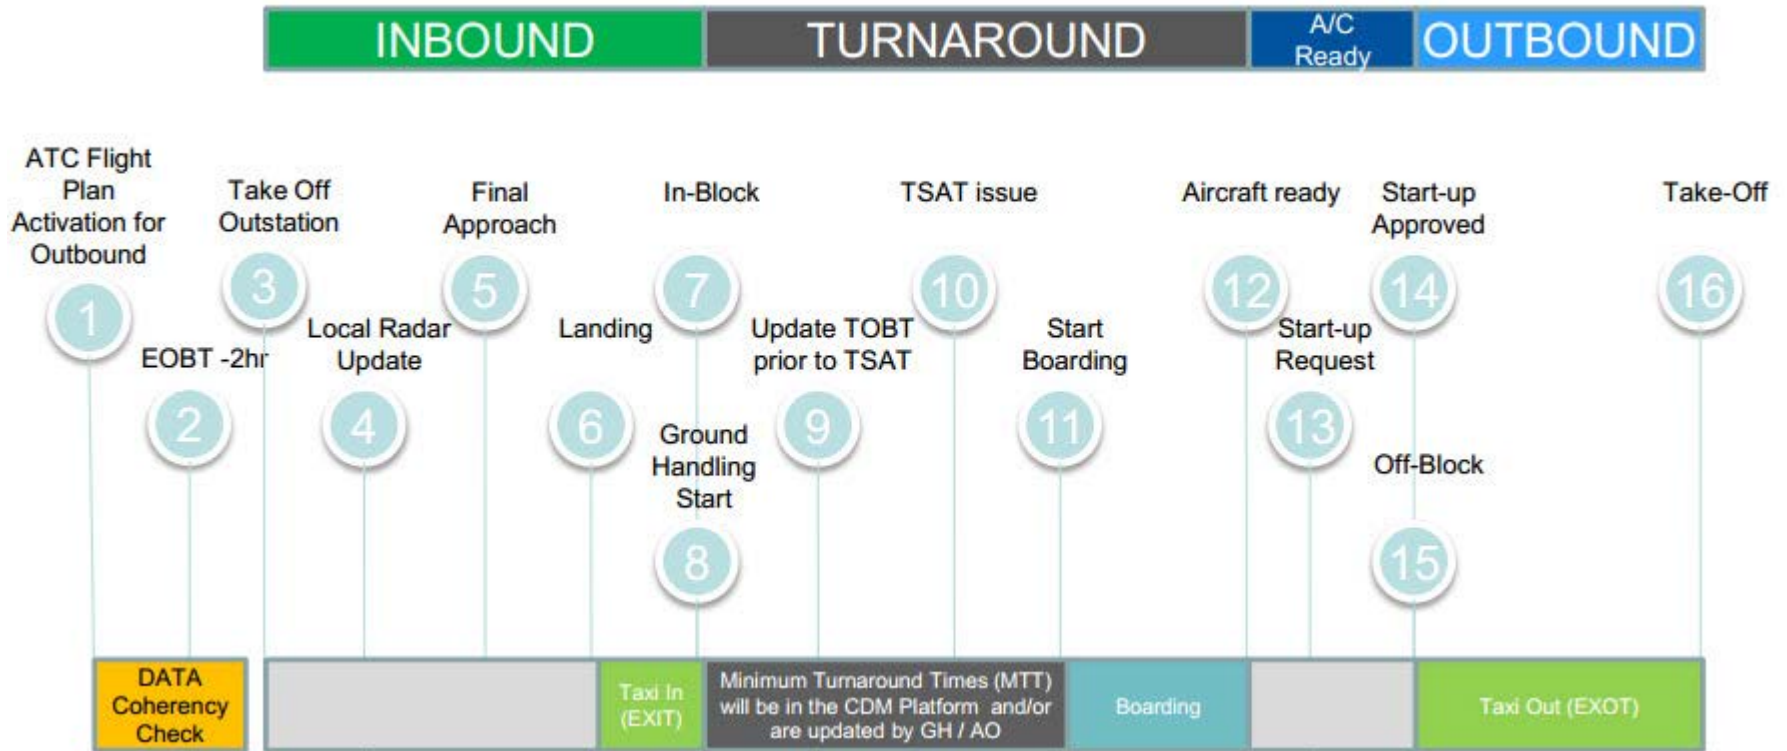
INBOUND TURNAROUND A/C Ready OUTBOUND

ATC Flight Plan Activation for Outbound
1

EOBT -2hr
2

Take Off Outstation
3

Local Radar Update
4

Final Approach
5

Landing
6

In-Block
7

Ground Handling Start
8

Update TOBT prior to TSAT
9

TSAT issue
10

Start Boarding
11

Aircraft ready
12

Start-up Request
13

Start-up Approved
14

Off-Block
15

Take-Off
16

DATA Coherency Check

Taxi In (EXIT)

Minimum Turnaround Times (MTT) will be in the CDM Platform and/or are updated by GH / AO

Boarding

Taxi Out (EXOT)